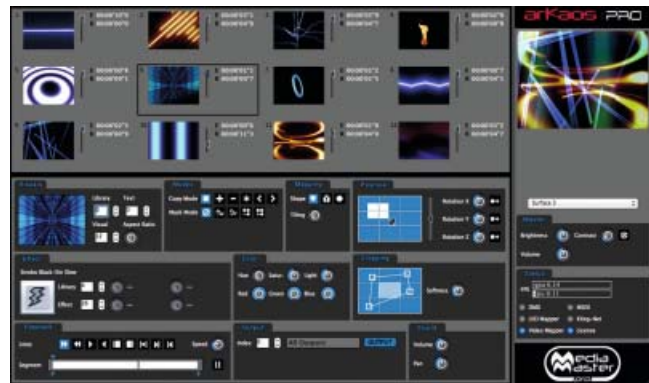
arKaos PRO

Library

Text

Visual

Aspect Ratio

Copy Mode

Mask Mode

Shape

Tiling

Rotation X

Rotation Y

Rotation Z

Surface 1

Brightness

Contrast

Volume

Strobe Black On Slow

Library

Effect

Hue

Satur.

Light

Red

Green

Blue

Softness

Loop

Speed

Segment

Index

All Clipsets

OUTPUT

Volume

Pan

DMX

MIDI

LED Mapper

Kling-Net

Video Mapper

License

Media Master PRO